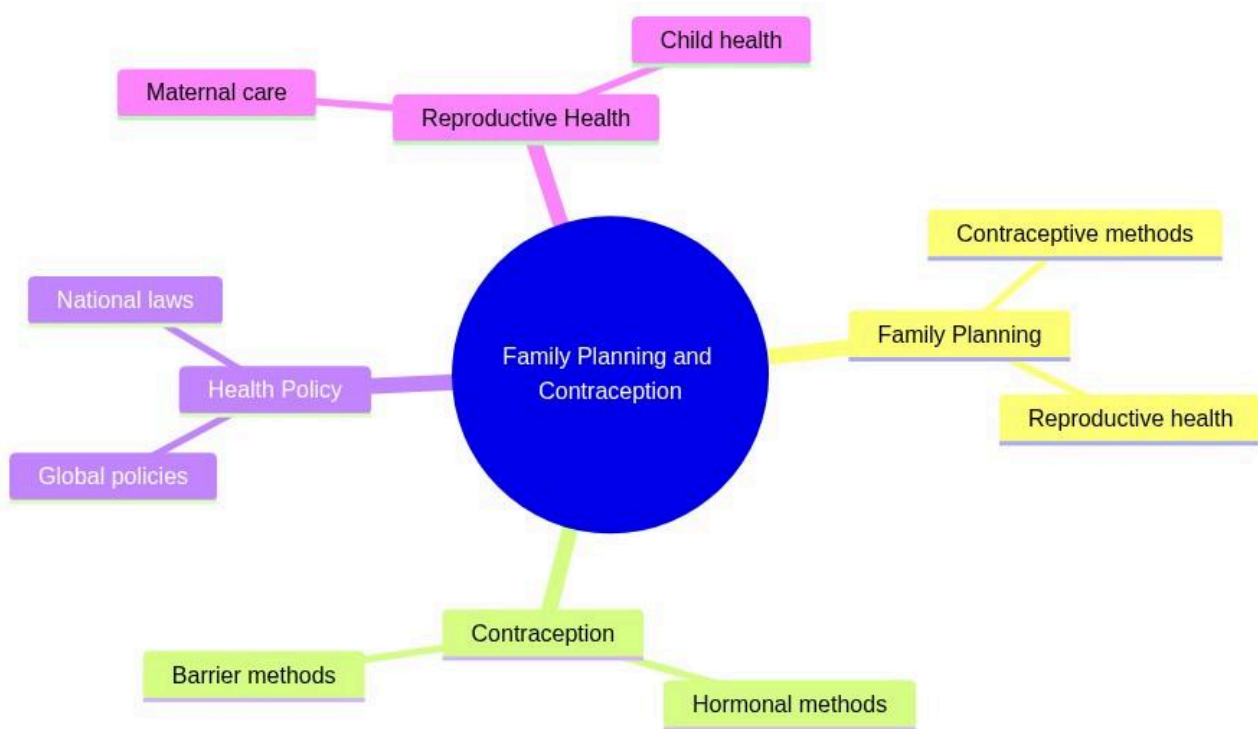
Family Planning and Contraception

Reproductive Health

Maternal care

Child health

Family Planning

Contraceptive methods

Reproductive health

Contraception

Barrier methods

Hormonal methods

Health Policy

National laws

Global policies